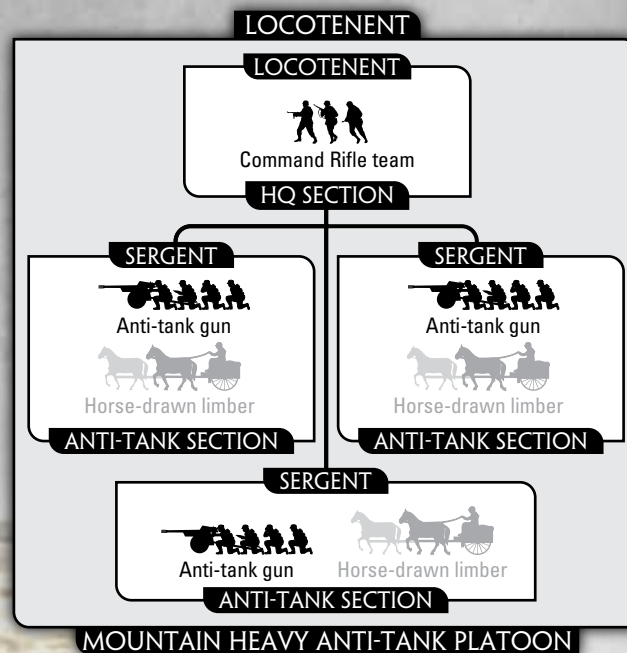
LOCOTENENT

LOCOTENENT

Command Rifle team

HQ SECTION

SERGENT

Anti-tank gun

Horse-drawn limber

ANTI-TANK SECTION

SERGENT

Anti-tank gun

Horse-drawn limber

ANTI-TANK SECTION

SERGENT

Anti-tank gun

Horse-drawn limber

ANTI-TANK SECTION

MOUNTAIN HEAVY ANTI-TANK PLATOON